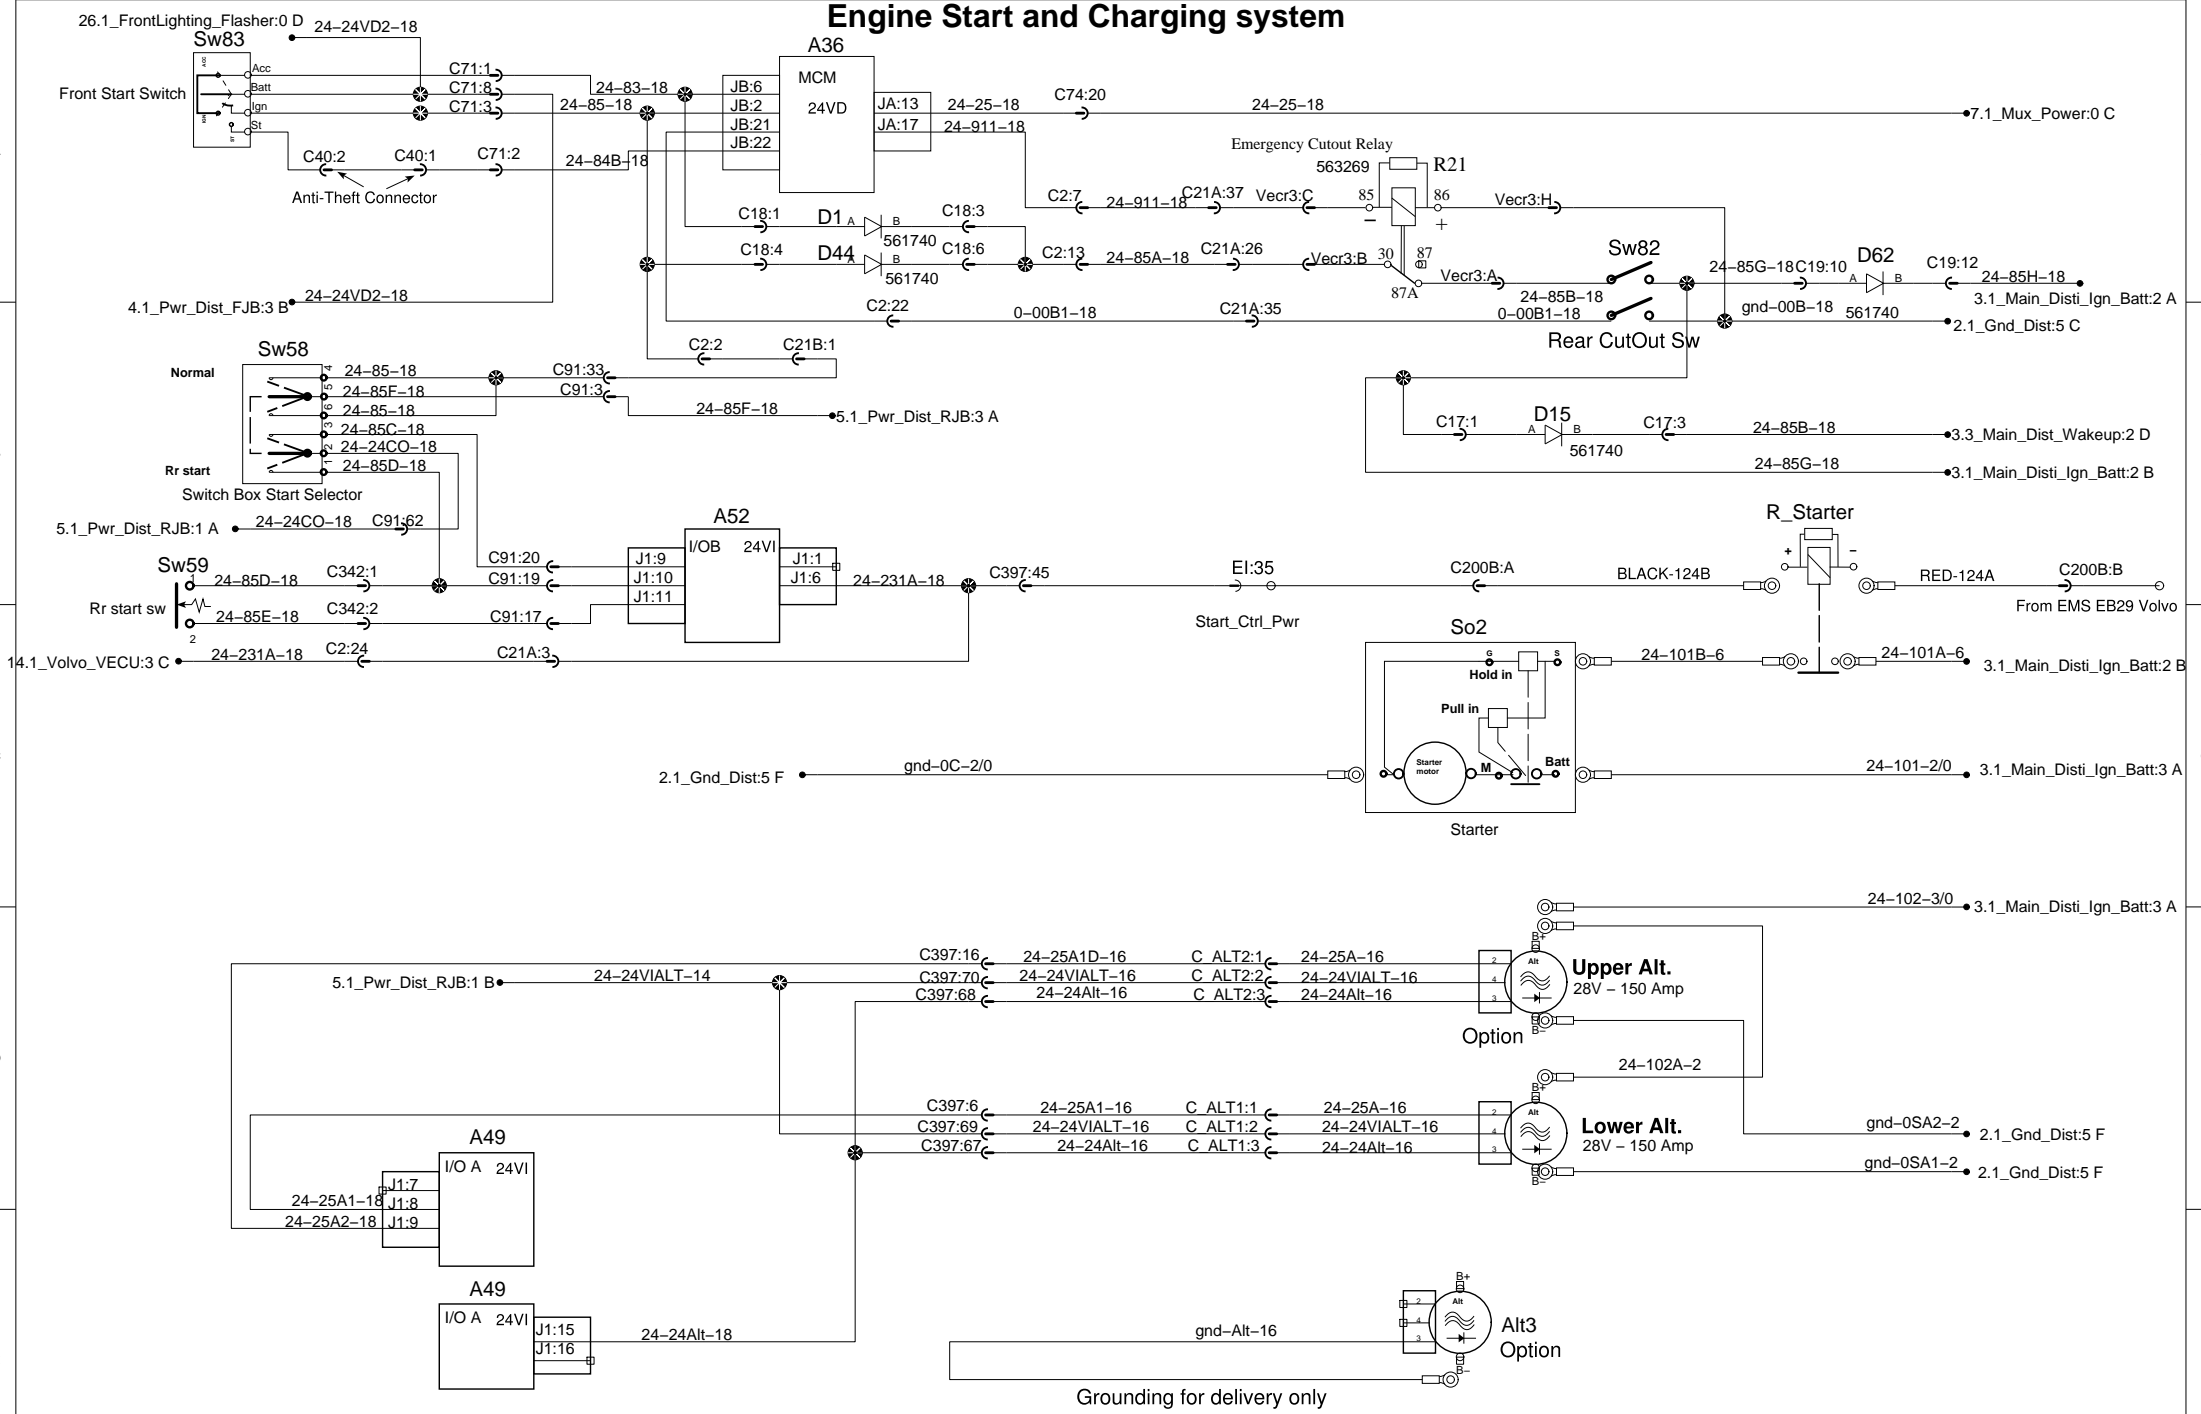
Engine Start and Charging system

26.1_FrontLighting_Flasher:0 D
24–24VD2–18
Sw83
Front Start Switch
Acc
Batt
Ign
St
C71:1
C71:8
C71:3
24–83–18
24–85–18
A36
MCM
24VD
JB:6
JB:2
JB:21
JB:22
JA:13
JA:17
24–25–18
C74:20
24–25–18
7.1_Mux_Power:0 C
24–911–18
C40:2
C40:1
C71:2
24–84B–18
Anti-Theft Connector
Emergency Cutout Relay
563269
R21
85
86
C2:7
24–911–18
C21A:37
Vecr3:C
Vecr3:H
C18:1
D1
A
B
C18:3
561740
C18:4
D44
A
B
C18:6
561740
C2:13
24–85A–18
C21A:26
Vecr3:B
30
87
87A
Vecr3:A
Sw82
24–85G–18
C19:10
D62
A
B
C19:12
24–85H–18
3.1_Main_Disti_Ign_Batt:2 A
4.1_Pwr_Dist_FJB:3 B
24–24VD2–18
C2:22
0–00B1–18
C21A:35
24–85B–18
0–00B1–18
gnd–00B–18
561740
2.1_Gnd_Dist:5 C
Rear CutOut Sw
C2:2
C21B:1
Sw58
Normal
24–85–18
24–85F–18
24–85–18
24–85C–18
24–24CO–18
24–85D–18
C91:33
C91:3
24–85F–18
5.1_Pwr_Dist_RJB:3 A
Rr start
Switch Box Start Selector
C17:1
D15
A
B
C17:3
561740
24–85B–18
3.3_Main_Dist_Wakeup:2 D
24–85G–18
3.1_Main_Disti_Ign_Batt:2 B
5.1_Pwr_Dist_RJB:1 A
24–24CO–18
C91:62
A52
I/OB
24VI
J1:9
J1:10
J1:11
J1:1
J1:6
R_Starter
Sw59
C91:20
C91:19
24–85D–18
C342:1
Rr start sw
24–85E–18
C342:2
C91:17
24–231A–18
C397:45
EI:35
Start_Ctrl_Pwr
C200B:A
BLACK-124B
RED-124A
C200B:B
From EMS EB29 Volvo
14.1_Volvo_VECU:3 C
24–231A–18
C2:24
C21A:3
So2
Hold in
Pull in
24–101B–6
24–101A–6
3.1_Main_Disti_Ign_Batt:2 B
2.1_Gnd_Dist:5 F
gnd–0C–2/0
Starter motor
M
Batt
24–101–2/0
3.1_Main_Disti_Ign_Batt:3 A
Starter
24–102–3/0
3.1_Main_Disti_Ign_Batt:3 A
C397:16
24–25A1D–16
C_ALT2:1
24–25A–16
Upper Alt.
28V – 150 Amp
5.1_Pwr_Dist_RJB:1 B
24–24VIALT–14
C397:70
24–24VIALT–16
C_ALT2:2
24–24VIALT–16
C397:68
24–24Alt–16
C_ALT2:3
24–24Alt–16
Option
24–102A–2
C397:6
24–25A1–16
C_ALT1:1
24–25A–16
Lower Alt.
28V – 150 Amp
C397:69
24–24VIALT–16
C_ALT1:2
24–24VIALT–16
gnd–0SA2–2
2.1_Gnd_Dist:5 F
A49
C397:67
24–24Alt–16
C_ALT1:3
24–24Alt–16
gnd–0SA1–2
2.1_Gnd_Dist:5 F
I/O A
24VI
J1:7
24–25A1–18
J1:8
24–25A2–18
J1:9
A49
I/O A
24VI
J1:15
J1:16
24–24Alt–18
gnd–Alt–16
Alt3
Option
Grounding for delivery only